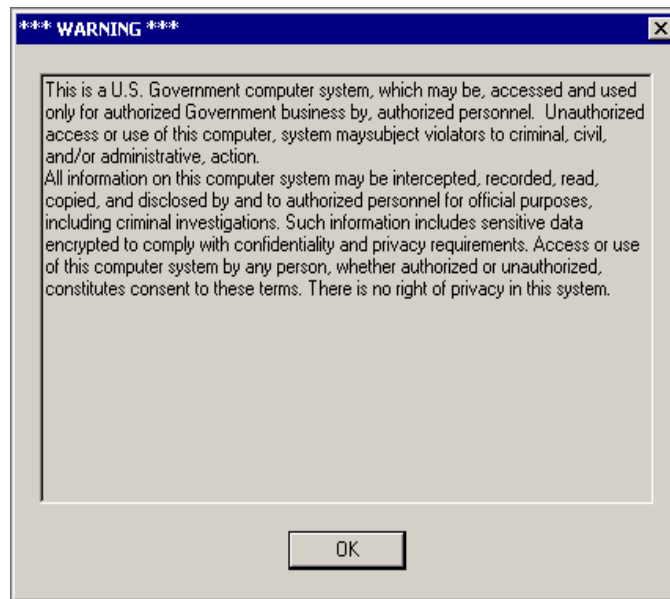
*** WARNING ***

This is a U.S. Government computer system, which may be, accessed and used only for authorized Government business by, authorized personnel. Unauthorized access or use of this computer, system maysubject violators to criminal, civil, and/or administrative, action.
All information on this computer system may be intercepted, recorded, read, copied, and disclosed by and to authorized personnel for official purposes, including criminal investigations. Such information includes sensitive data encrypted to comply with confidentiality and privacy requirements. Access or use of this computer system by any person, whether authorized or unauthorized, constitutes consent to these terms. There is no right of privacy in this system.

OK